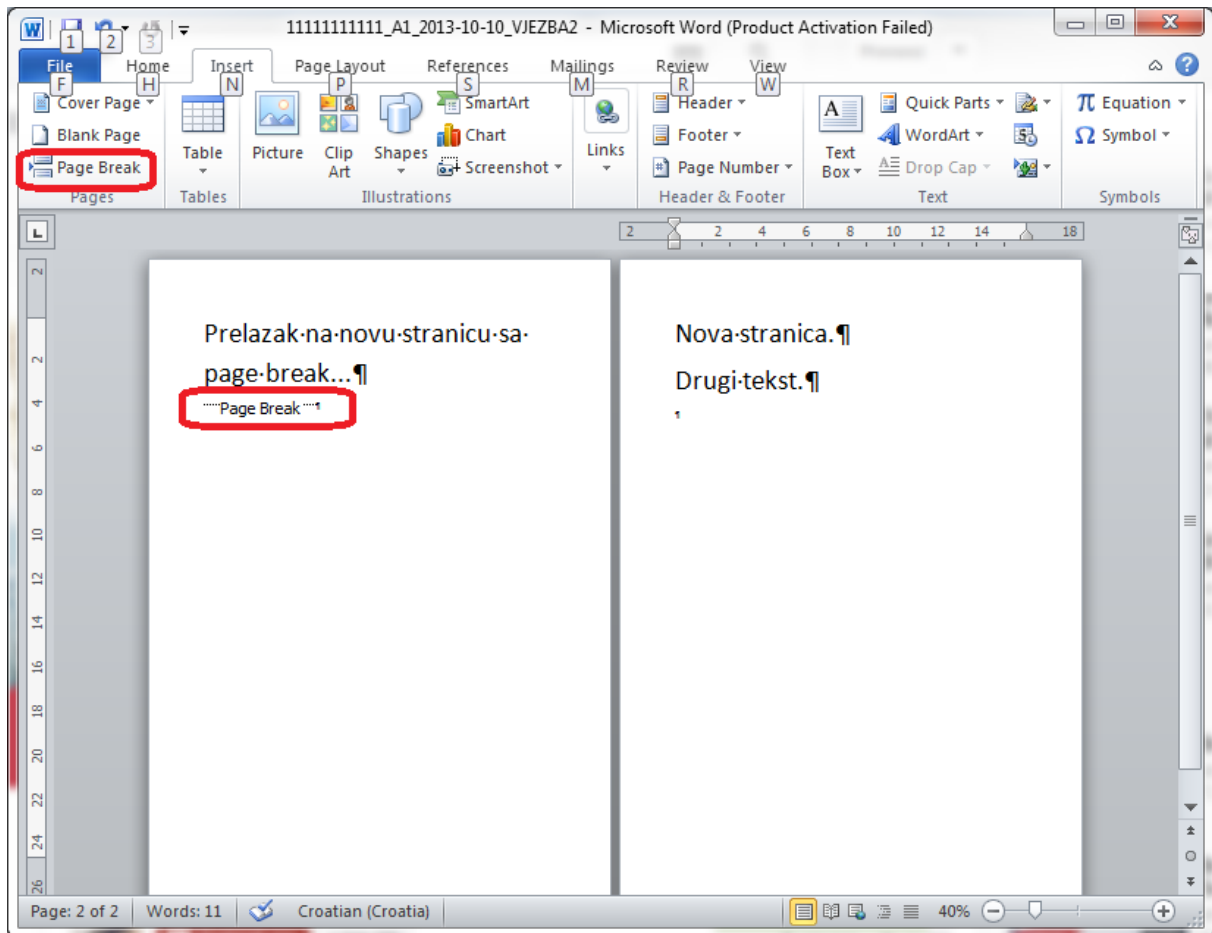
1 2 3

11111111111_A1_2013-10-10_VJEZBA2 - Microsoft Word (Product Activation Failed)

File F
Home H
Insert N
Page Layout P
References S
Mailings M
Review R
View W

Cover Page
Blank Page
Page Break
Pages

Table
Tables

Picture
Clip Art
Shapes
SmartArt
Chart
Screenshot
Illustrations

Links

Header
Footer
Page Number
Header & Footer

Text Box
Quick Parts
WordArt
Drop Cap
Text

Equation
Symbol
Symbols

2 2 4 6 8 10 12 14 18

2 2 4 6 8 10 12 14 16 18 20 22 24 26

Prelazak·na·novu·stranicu·sa·page·break...¶
Page Break ¶

Nova·stranica.¶
Drugi·tekst.¶
¶

Page: 2 of 2
Words: 11
Croatian (Croatia)
40%